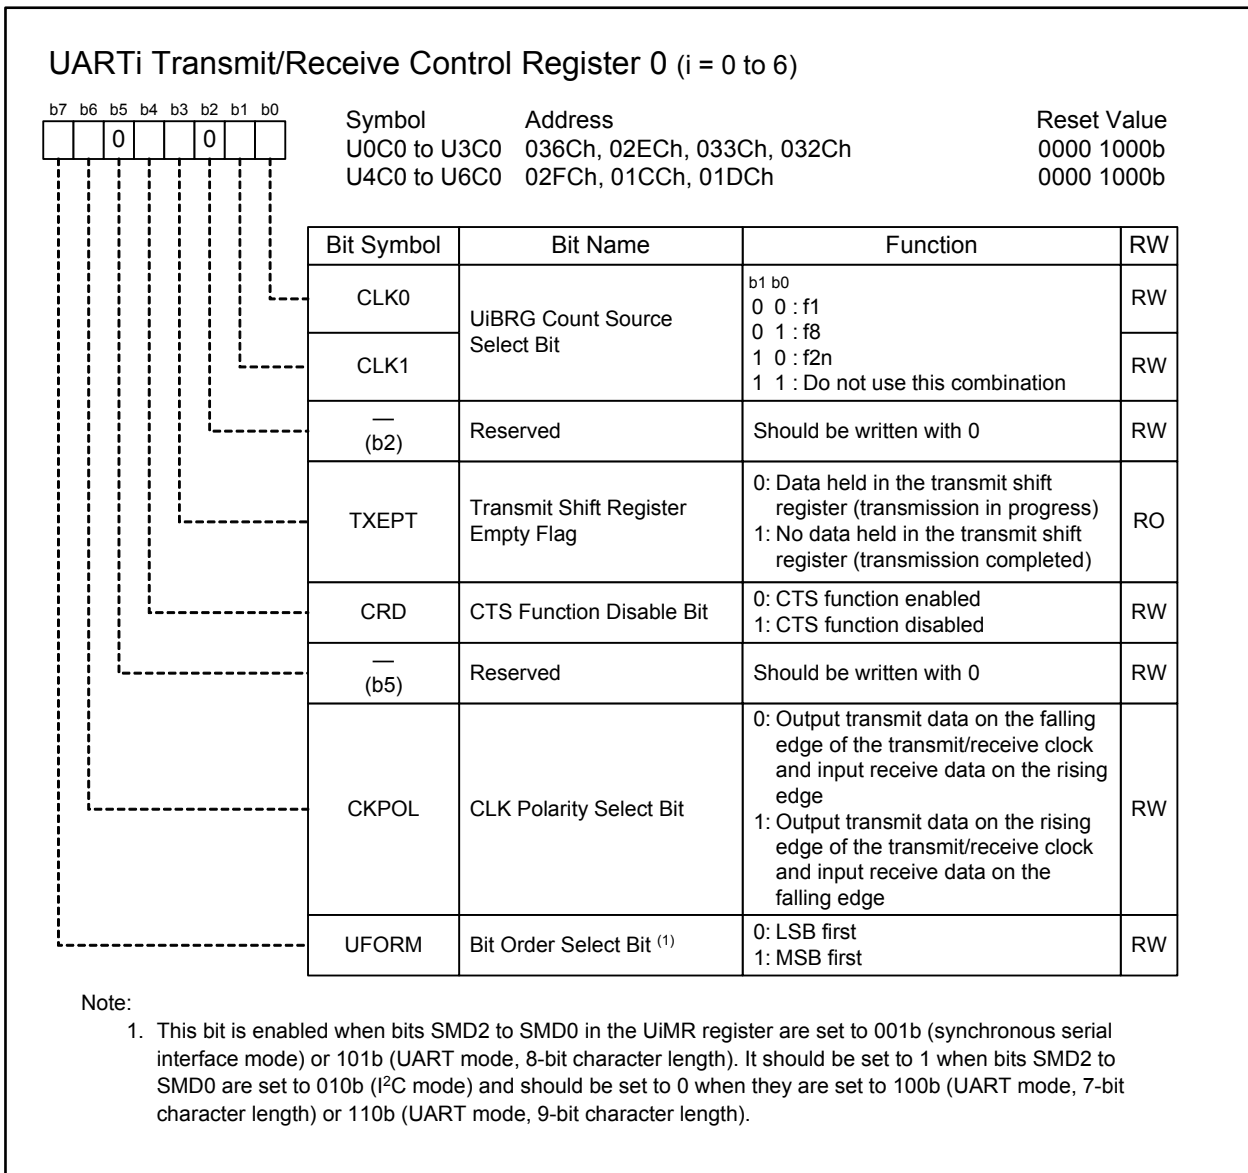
UARTi Transmit/Receive Control Register 0 (i = 0 to 6)

b7 b6 b5 b4 b3 b2 b1 b0
0 0

Symbol Address Reset Value
U0C0 to U3C0 036Ch, 02ECh, 033Ch, 032Ch 0000 1000b
U4C0 to U6C0 02FCh, 01CCh, 01DCh 0000 1000b

| Bit Symbol | Bit Name | Function | RW |
|---|---|---|---|
| CLK0 | UiBRG Count Source Select Bit | b1 b0<br>0 0 : f1<br>0 1 : f8<br>1 0 : f2n<br>1 1 : Do not use this combination | RW |
| CLK1 | | | RW |
| — (b2) | Reserved | Should be written with 0 | RW |
| TXEPT | Transmit Shift Register Empty Flag | 0: Data held in the transmit shift register (transmission in progress)<br>1: No data held in the transmit shift register (transmission completed) | RO |
| CRD | CTS Function Disable Bit | 0: CTS function enabled<br>1: CTS function disabled | RW |
| — (b5) | Reserved | Should be written with 0 | RW |
| CKPOL | CLK Polarity Select Bit | 0: Output transmit data on the falling edge of the transmit/receive clock and input receive data on the rising edge<br>1: Output transmit data on the rising edge of the transmit/receive clock and input receive data on the falling edge | RW |
| UFORM | Bit Order Select Bit $^{(1)}$ | 0: LSB first<br>1: MSB first | RW |

Note:
1. This bit is enabled when bits SMD2 to SMD0 in the UiMR register are set to 001b (synchronous serial interface mode) or 101b (UART mode, 8-bit character length). It should be set to 1 when bits SMD2 to SMD0 are set to 010b ($I^2C$ mode) and should be set to 0 when they are set to 100b (UART mode, 7-bit character length) or 110b (UART mode, 9-bit character length).